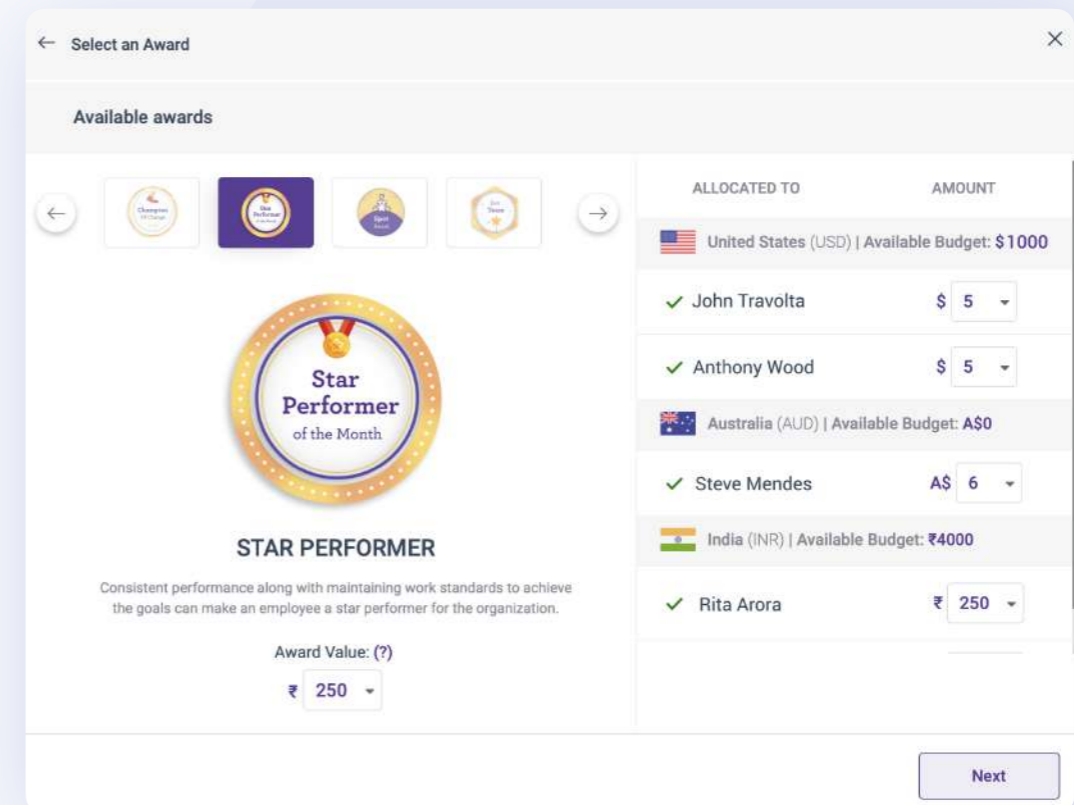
Select an Award

Available awards

Champion of Change

Star Performer of the Month

Spot Award

Best Team

Star Performer of the Month

STAR PERFORMER

Consistent performance along with maintaining work standards to achieve the goals can make an employee a star performer for the organization.

Award Value: (?)

₹ 250

| ALLOCATED TO | AMOUNT |
|---|---|
| United States (USD) \| Available Budget: $1000 | |
| John Travolta | $ 5 |
| Anthony Wood | $ 5 |
| Australia (AUD) \| Available Budget: A$0 | |
| Steve Mendes | A$ 6 |
| India (INR) \| Available Budget: ₹4000 | |
| Rita Arora | ₹ 250 |

Next